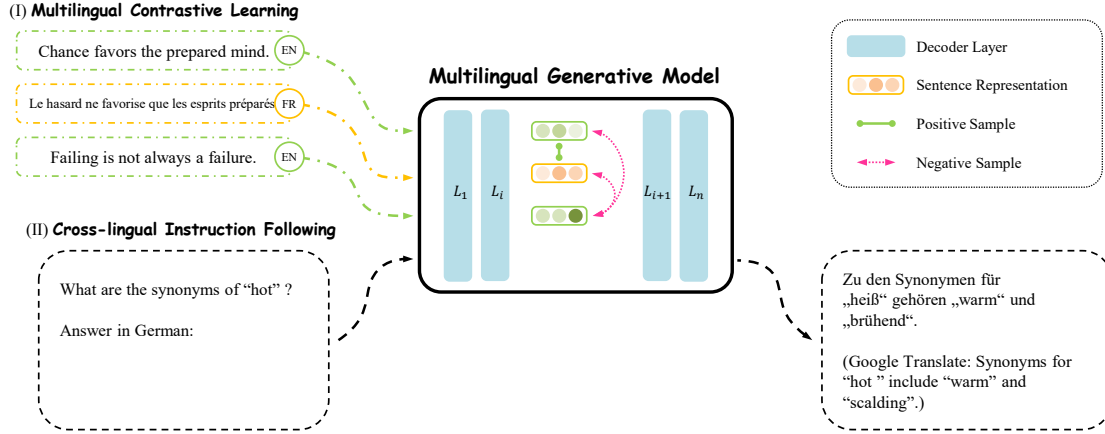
(I) **Multilingual Contrastive Learning**

Chance favors the prepared mind. EN

Le hasard ne favorise que les esprits préparés FR

Failing is not always a failure. EN

(II) **Cross-lingual Instruction Following**

What are the synonyms of "hot" ?

Answer in German:

**Multilingual Generative Model**

$L_1$ $L_i$ $L_{i+1}$ $L_n$

Decoder Layer

Sentence Representation

Positive Sample

Negative Sample

Zu den Synonymen für „heiß" gehören „warm" und „brühend".

(Google Translate: Synonyms for "hot " include "warm" and "scalding".)